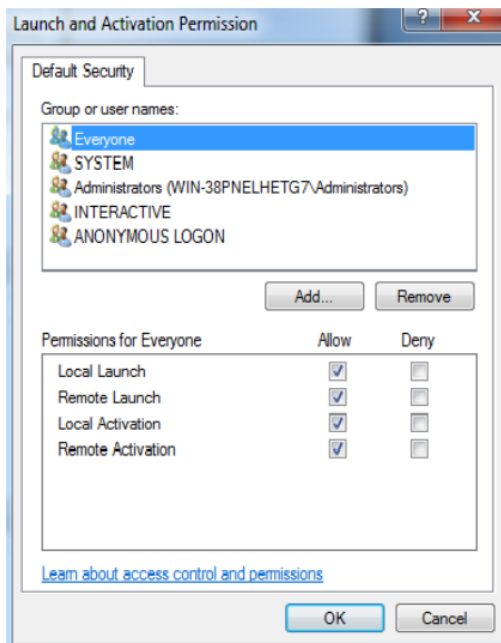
Launch and Activation Permission

?

X

Default Security

Group or user names:

Everyone
SYSTEM
Administrators (WIN-38PNELHETG7\Administrators)
INTERACTIVE
ANONYMOUS LOGON

Add...

Remove

| Permissions for Everyone | Allow | Deny |
|---|---|---|
| Local Launch | ✓ | |
| Remote Launch | ✓ | |
| Local Activation | ✓ | |
| Remote Activation | ✓ | |

Learn about access control and permissions

OK

Cancel